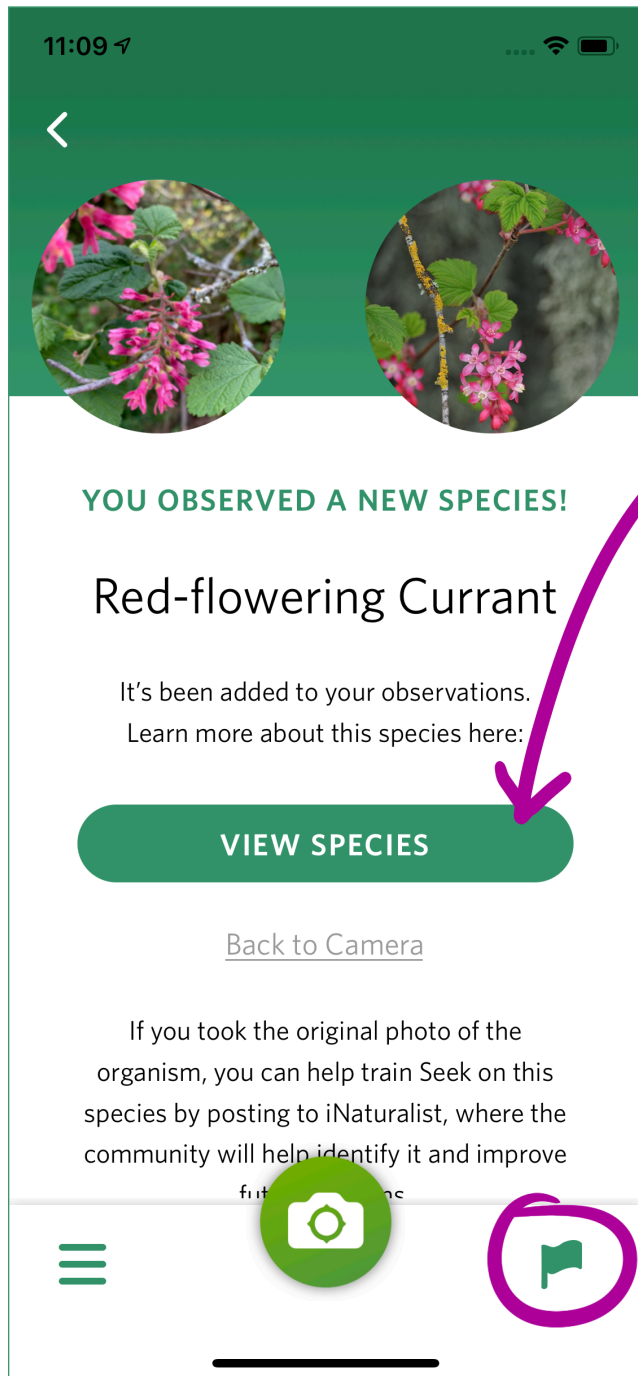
11:09

YOU OBSERVED A NEW SPECIES!

Red-flowering Currant

It's been added to your observations. Learn more about this species here:

VIEW SPECIES

Back to Camera

If you took the original photo of the organism, you can help train Seek on this species by posting to iNaturalist, where the community will help identify it and improve fut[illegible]ns